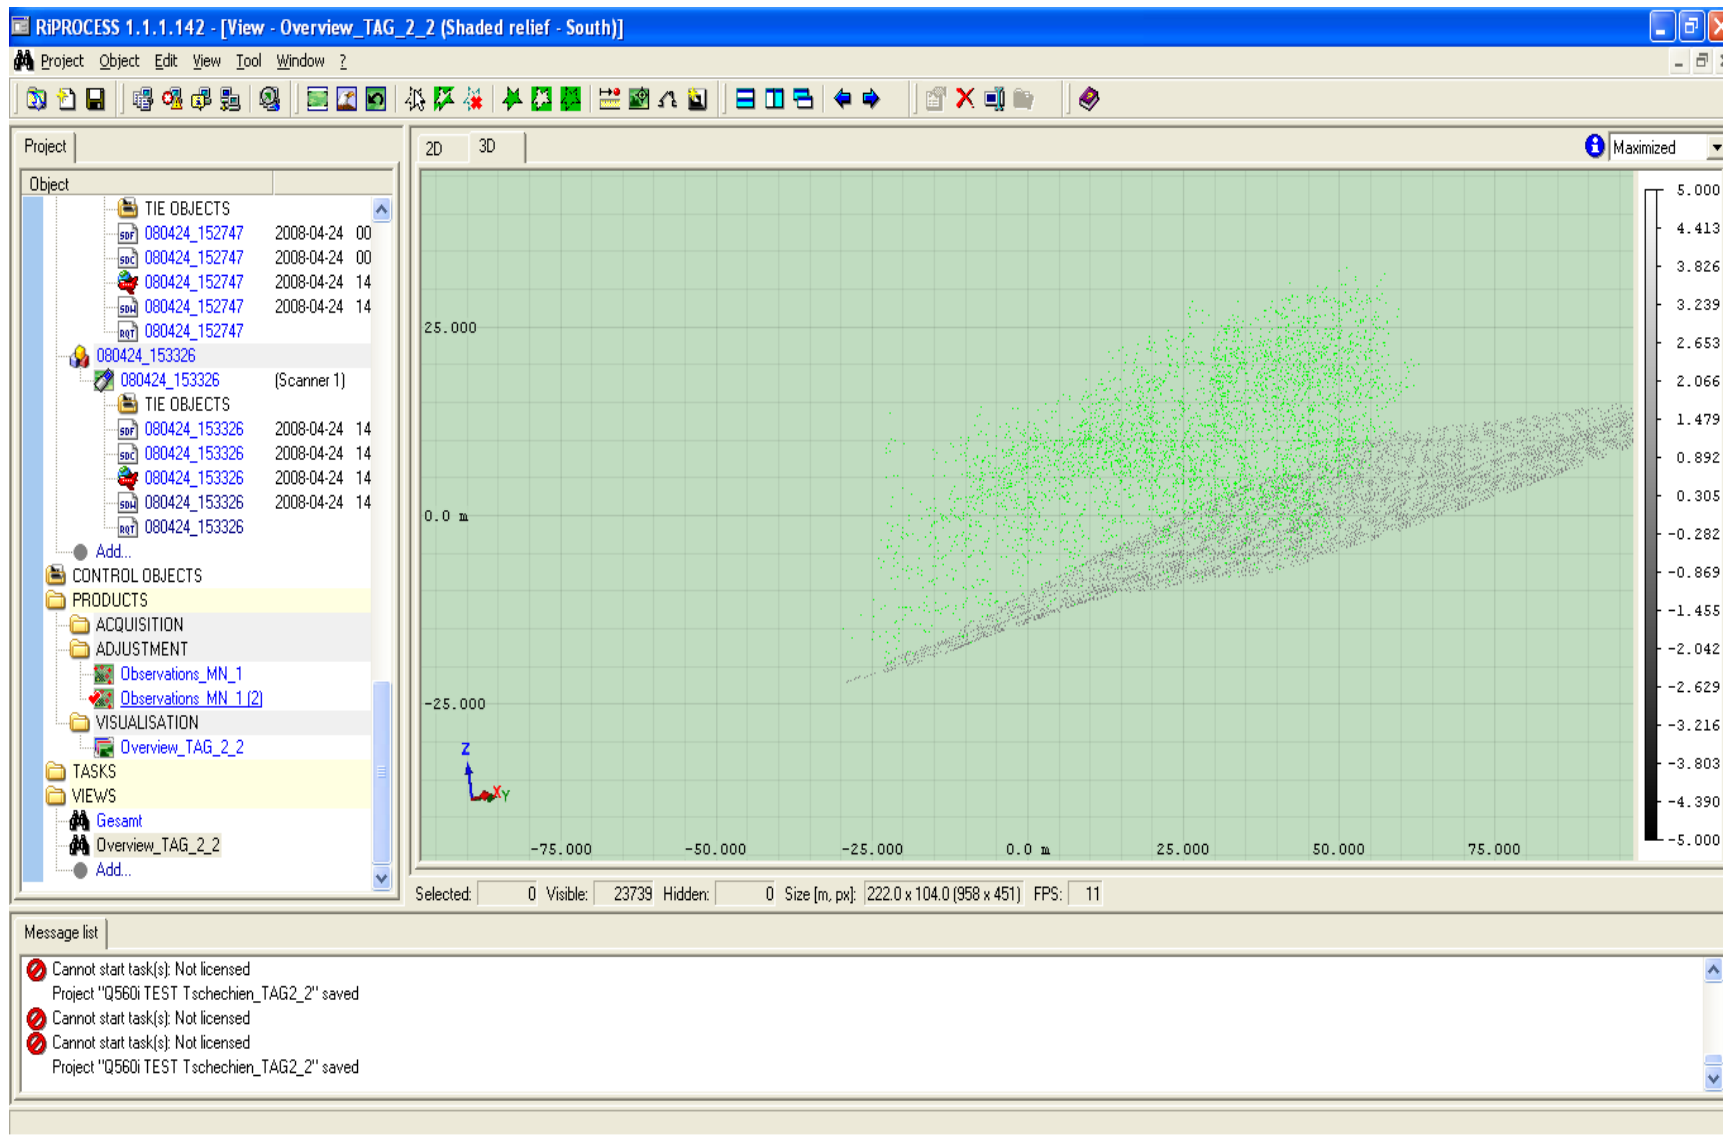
RiPROCESS 1.1.1.142 - [View - Overview_TAG_2_2 (Shaded relief - South)]

Project Object Edit View Tool Window ?

Project

Object

TIE OBJECTS
080424_152747 2008-04-24 00
080424_152747 2008-04-24 00
080424_152747 2008-04-24 14
080424_152747 2008-04-24 14
080424_152747
080424_153326
080424_153326 (Scanner 1)
TIE OBJECTS
080424_153326 2008-04-24 14
080424_153326 2008-04-24 14
080424_153326 2008-04-24 14
080424_153326 2008-04-24 14
080424_153326
Add...
CONTROL OBJECTS
PRODUCTS
ACQUISITION
ADJUSTMENT
Observations_MN_1
Observations_MN_1 (2)
VISUALISATION
Overview_TAG_2_2
TASKS
VIEWS
Gesamt
Overview_TAG_2_2
Add...

2D 3D

Maximized

25.000
0.0 m
-25.000
Z
X Y
-75.000 -50.000 -25.000 0.0 m 25.000 50.000 75.000

5.000
4.413
3.826
3.239
2.653
2.066
1.479
0.892
0.305
-0.282
-0.869
-1.455
-2.042
-2.629
-3.216
-3.803
-4.390
-5.000

Selected: 0 Visible: 23739 Hidden: 0 Size [m, px]: 222.0 x 104.0 (958 x 451) FPS: 11

Message list

Cannot start task(s): Not licensed
Project "Q560i TEST Tschechien_TAG2_2" saved
Cannot start task(s): Not licensed
Cannot start task(s): Not licensed
Project "Q560i TEST Tschechien_TAG2_2" saved